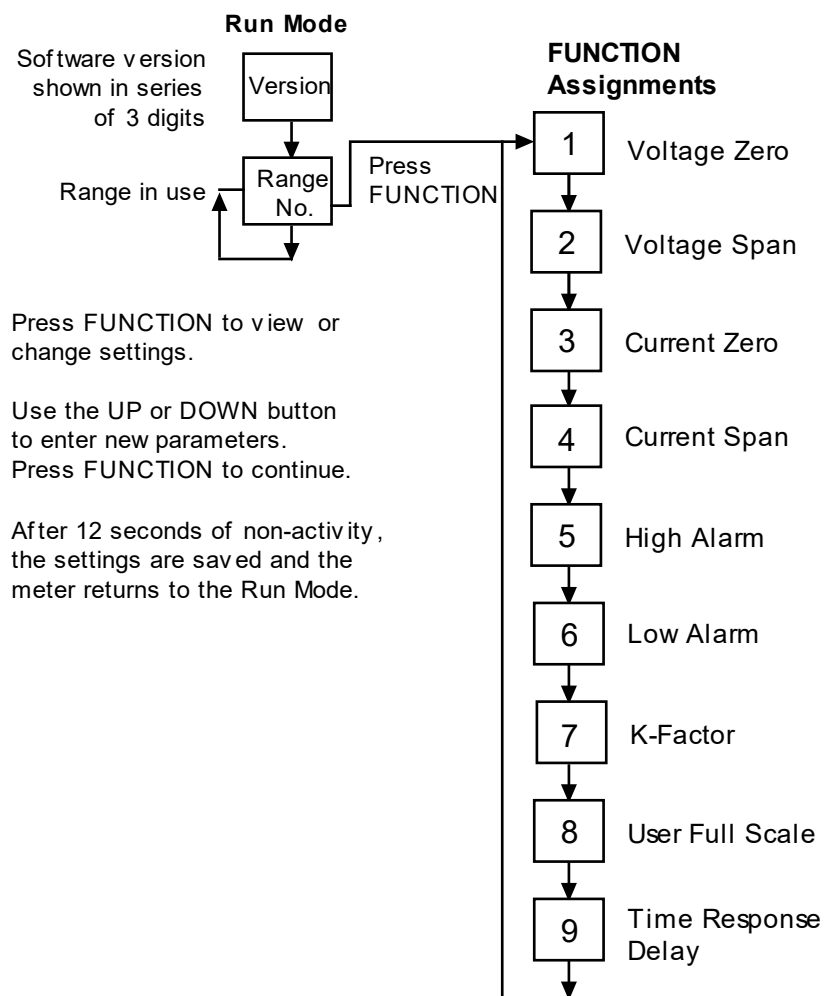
Run Mode

Software version shown in series of 3 digits

Version

Range in use

Range No.

Press FUNCTION

FUNCTION Assignments

1 Voltage Zero

2 Voltage Span

3 Current Zero

4 Current Span

5 High Alarm

6 Low Alarm

7 K-Factor

8 User Full Scale

9 Time Response Delay

Press FUNCTION to view or change settings.

Use the UP or DOWN button to enter new parameters. Press FUNCTION to continue.

After 12 seconds of non-activity, the settings are saved and the meter returns to the Run Mode.